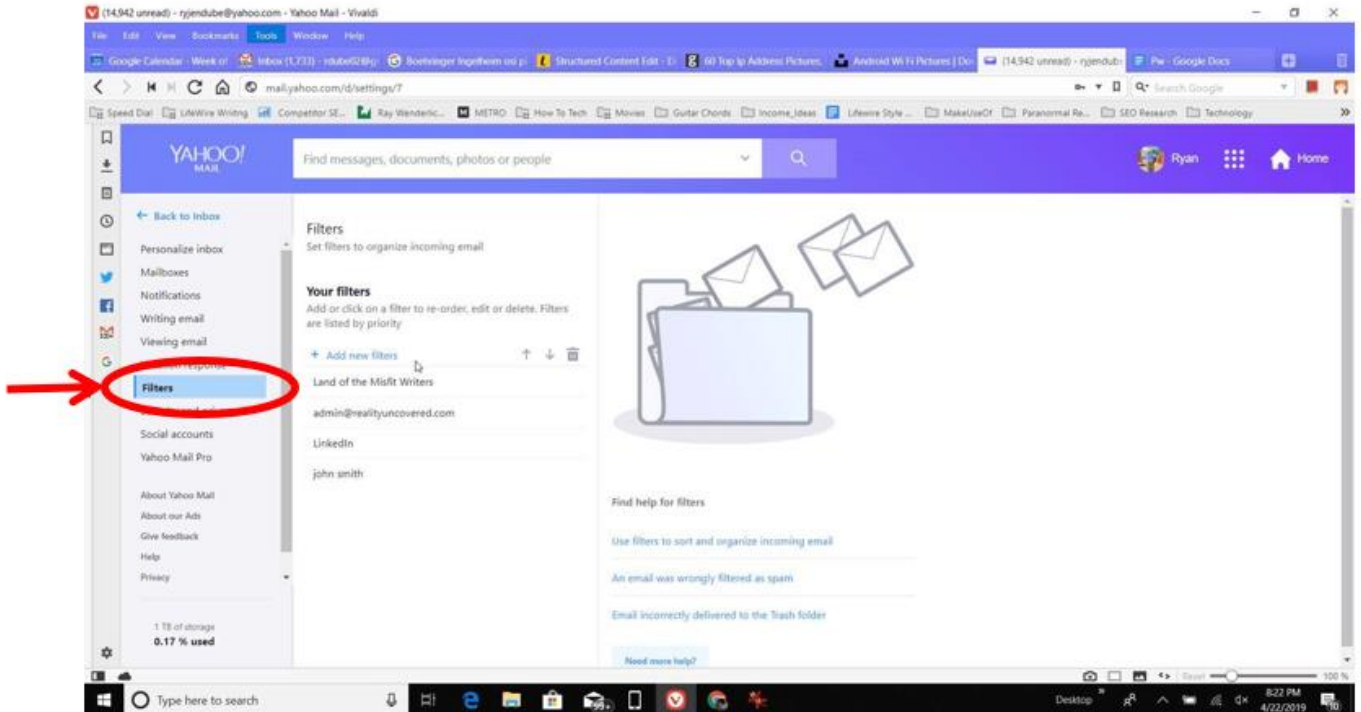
(14,942 unread) - ryjendube@yahoo.com - Yahoo Mail - Vivaldi

File Edit View Bookmarks Tools Window Help

Google Calendar - Week of | Inbox (1,733) - rdube02@g | Boehringer Ingelheim osi p | Structured Content Edit - E | 60 Top Ip Address Pictures, | Android Wi Fi Pictures | Do | (14,942 unread) - ryjendub | Pw - Google Docs

mail.yahoo.com/d/settings/7

Search Google

Speed Dial | LifeWire Writing | Competitor SE... | Ray Wenderlic... | METRO | How To Tech | Movies | Guitar Chords | Income_Ideas | Lifewire Style ... | MakeUseOf | Paranormal Re... | SEO Research | Technology

YAHOO! MAIL

Find messages, documents, photos or people

Ryan Home

← Back to Inbox

Personalize inbox
Mailboxes
Notifications
Writing email
Viewing email
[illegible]
Filters
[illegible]
Social accounts
Yahoo Mail Pro

About Yahoo Mail
About our Ads
Give feedback
Help
Privacy

1 TB of storage
0.17 % used

Filters
Set filters to organize incoming email

Your filters
Add or click on a filter to re-order, edit or delete. Filters are listed by priority

+ Add new filters

Land of the Misfit Writers
admin@realityuncovered.com
LinkedIn
john smith

Find help for filters

Use filters to sort and organize incoming email

An email was wrongly filtered as spam

Email incorrectly delivered to the Trash folder

Need more help?

Reset 100 %

Type here to search

Desktop 8:22 PM 4/22/2019